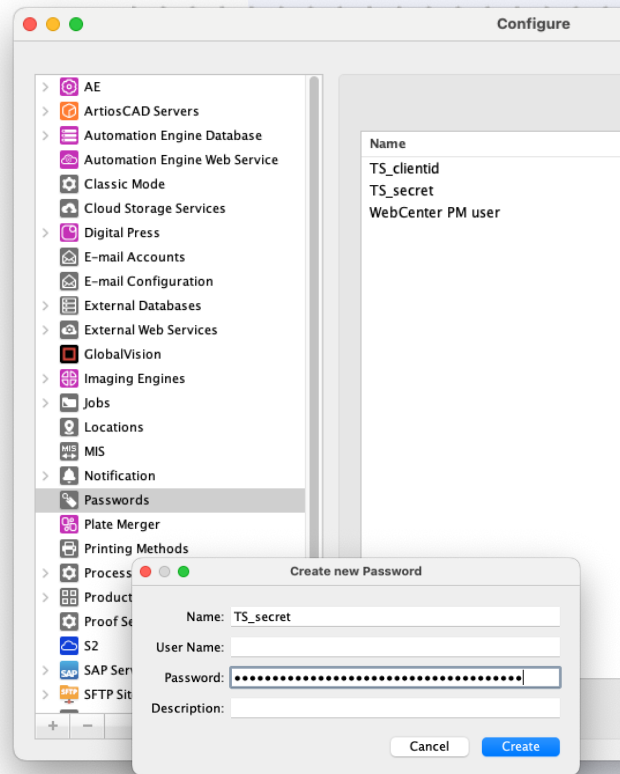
Configure

AE
ArtiosCAD Servers
Automation Engine Database
Automation Engine Web Service
Classic Mode
Cloud Storage Services
Digital Press
E-mail Accounts
E-mail Configuration
External Databases
External Web Services
GlobalVision
Imaging Engines
Jobs
Locations
MIS
Notification
Passwords
Plate Merger
Printing Methods
Process
Product
Proof Se
S2
SAP Serv
SFTP Sit

+ −

Name
TS_clientid
TS_secret
WebCenter PM user

Create new Password

Name: TS_secret
User Name:
Password: ••••••••••••••••••••••••••••••••••••
Description:

Cancel
Create